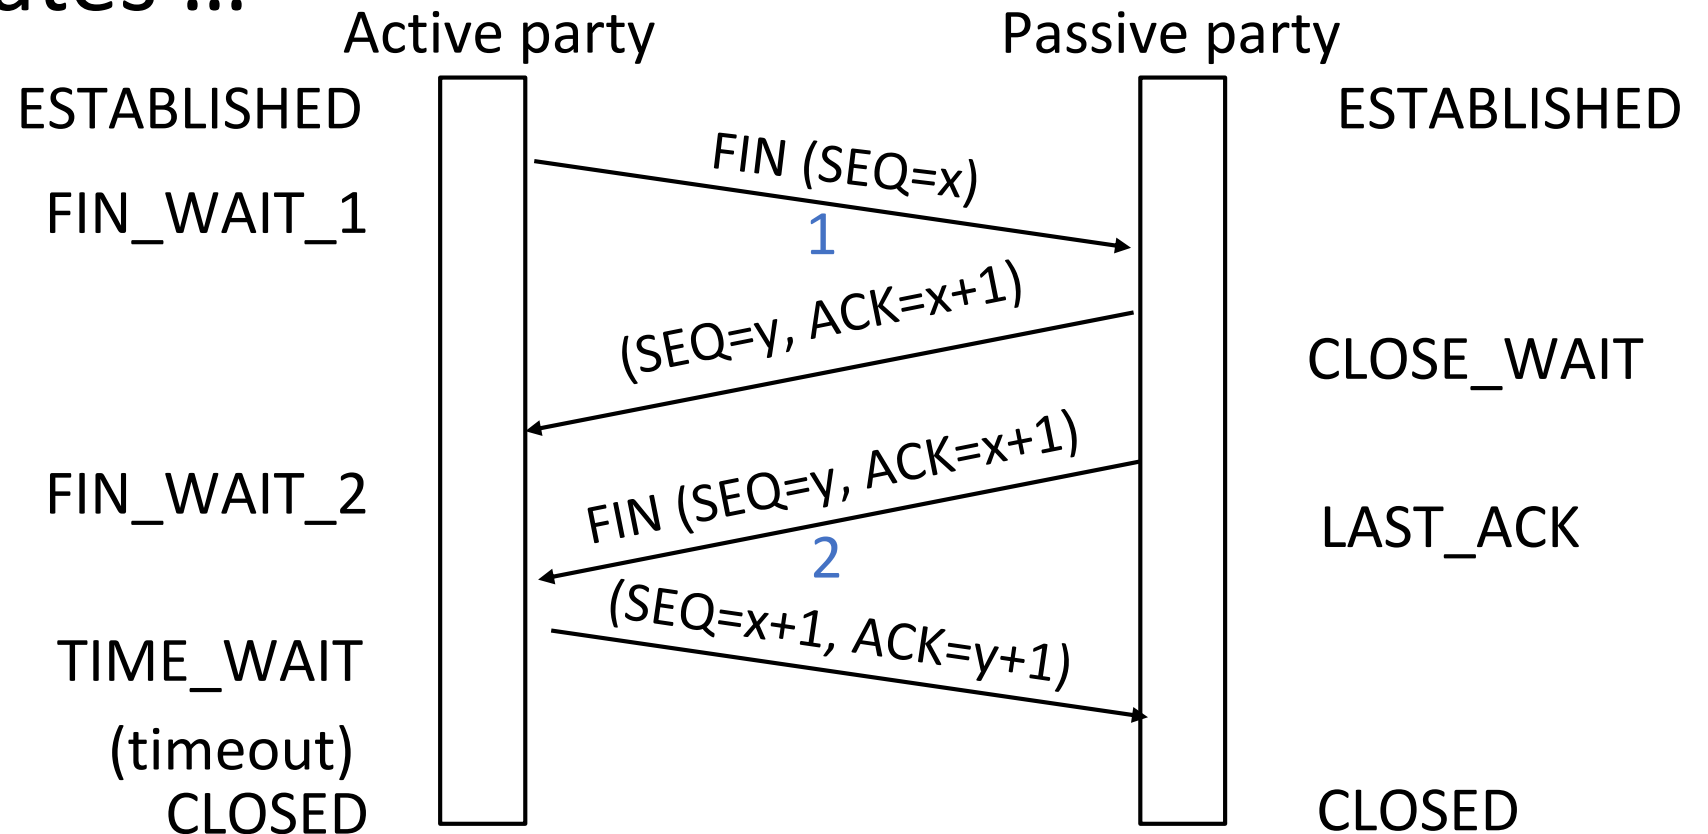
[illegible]

Active party

Passive party

ESTABLISHED

ESTABLISHED

FIN_WAIT_1

FIN (SEQ=x)

1

(SEQ=y, ACK=x+1)

CLOSE_WAIT

FIN_WAIT_2

FIN (SEQ=y, ACK=x+1)

LAST_ACK

2

(SEQ=x+1, ACK=y+1)

TIME_WAIT

(timeout)

CLOSED

CLOSED